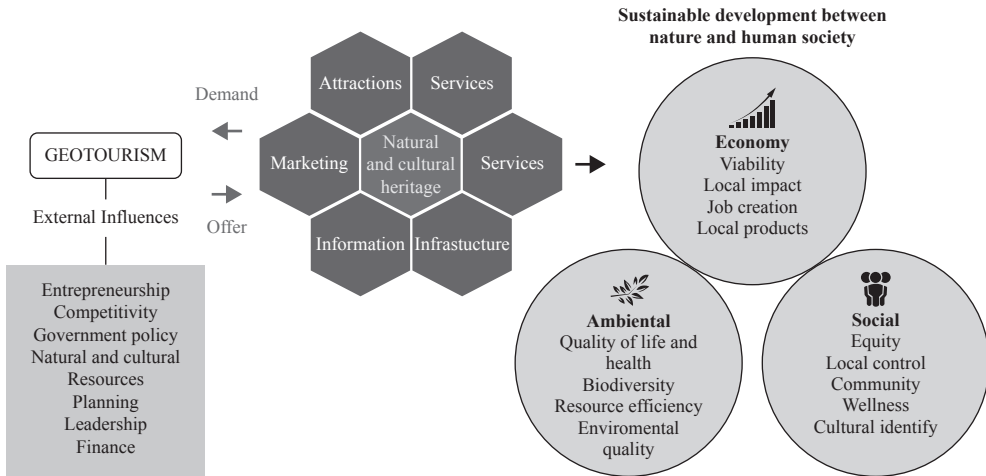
Sustainable development between nature and human society

Demand

Offer

GEOTOURISM

External Influences

Entrepreneurship
Competitivity
Government policy
Natural and cultural
Resources
Planning
Leadership
Finance

Attractions

Services

Marketing

Natural and cultural heritage

Services

Information

Infrastucture

Economy
Viability
Local impact
Job creation
Local products

Ambiental
Quality of life and health
Biodiversity
Resource efficiency
Enviromental quality

Social
Equity
Local control
Community
Wellness
Cultural identify